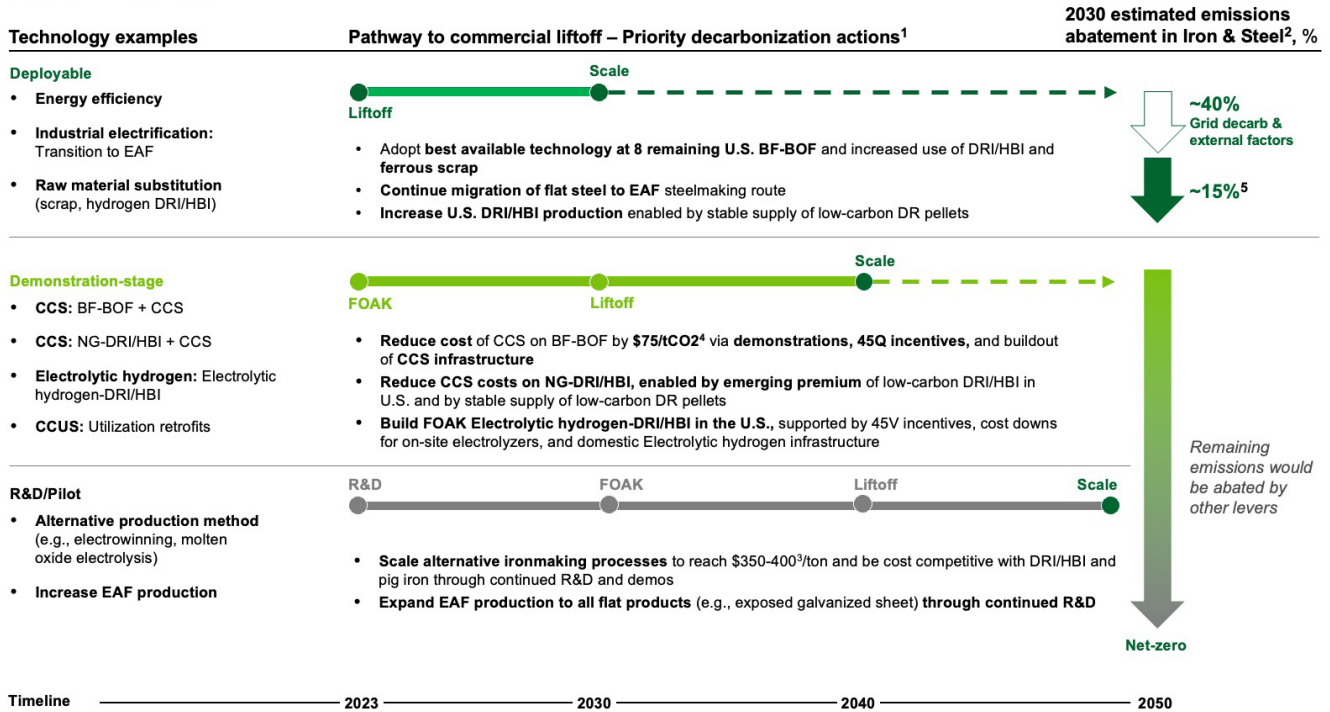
Technology examples

Pathway to commercial liftoff – Priority decarbonization actions$^1$

2030 estimated emissions abatement in Iron & Steel$^2$, %

Deployable

- Energy efficiency
- Industrial electrification: Transition to EAF
- Raw material substitution (scrap, hydrogen DRI/HBI)

Scale

Liftoff

- Adopt best available technology at 8 remaining U.S. BF-BOF and increased use of DRI/HBI and ferrous scrap
- Continue migration of flat steel to EAF steelmaking route
- Increase U.S. DRI/HBI production enabled by stable supply of low-carbon DR pellets

~40%
Grid decarb & external factors

~15%$^5$

Demonstration-stage

- CCS: BF-BOF + CCS
- CCS: NG-DRI/HBI + CCS
- Electrolytic hydrogen: Electrolytic hydrogen-DRI/HBI
- CCUS: Utilization retrofits

Scale

FOAK

Liftoff

- Reduce cost of CCS on BF-BOF by \$75/tCO2$^4$ via demonstrations, 45Q incentives, and buildout of CCS infrastructure
- Reduce CCS costs on NG-DRI/HBI, enabled by emerging premium of low-carbon DRI/HBI in U.S. and by stable supply of low-carbon DR pellets
- Build FOAK Electrolytic hydrogen-DRI/HBI in the U.S., supported by 45V incentives, cost downs for on-site electrolyzers, and domestic Electrolytic hydrogen infrastructure

Remaining emissions would be abated by other levers

R&D/Pilot

- Alternative production method (e.g., electrowinning, molten oxide electrolysis)
- Increase EAF production

R&D

FOAK

Liftoff

Scale

- Scale alternative ironmaking processes to reach \$350-400$^3$/ton and be cost competitive with DRI/HBI and pig iron through continued R&D and demos
- Expand EAF production to all flat products (e.g., exposed galvanized sheet) through continued R&D

Net-zero

Timeline 2023 2030 2040 2050